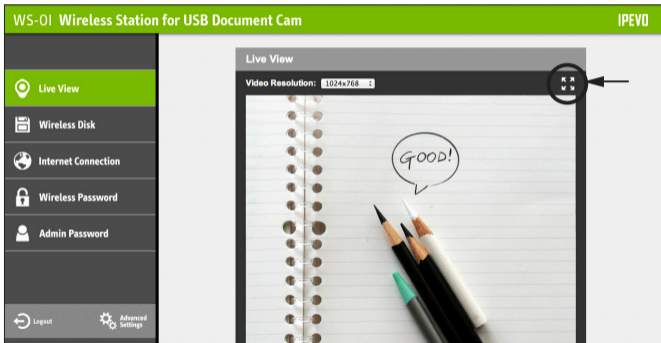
WS-01 Wireless Station for USB Document Cam

IPEVO

Live View

Wireless Disk

Internet Connection

Wireless Password

Admin Password

Logout

Advanced Settings

Live View

Video Resolution: 1024x768

GOOD!